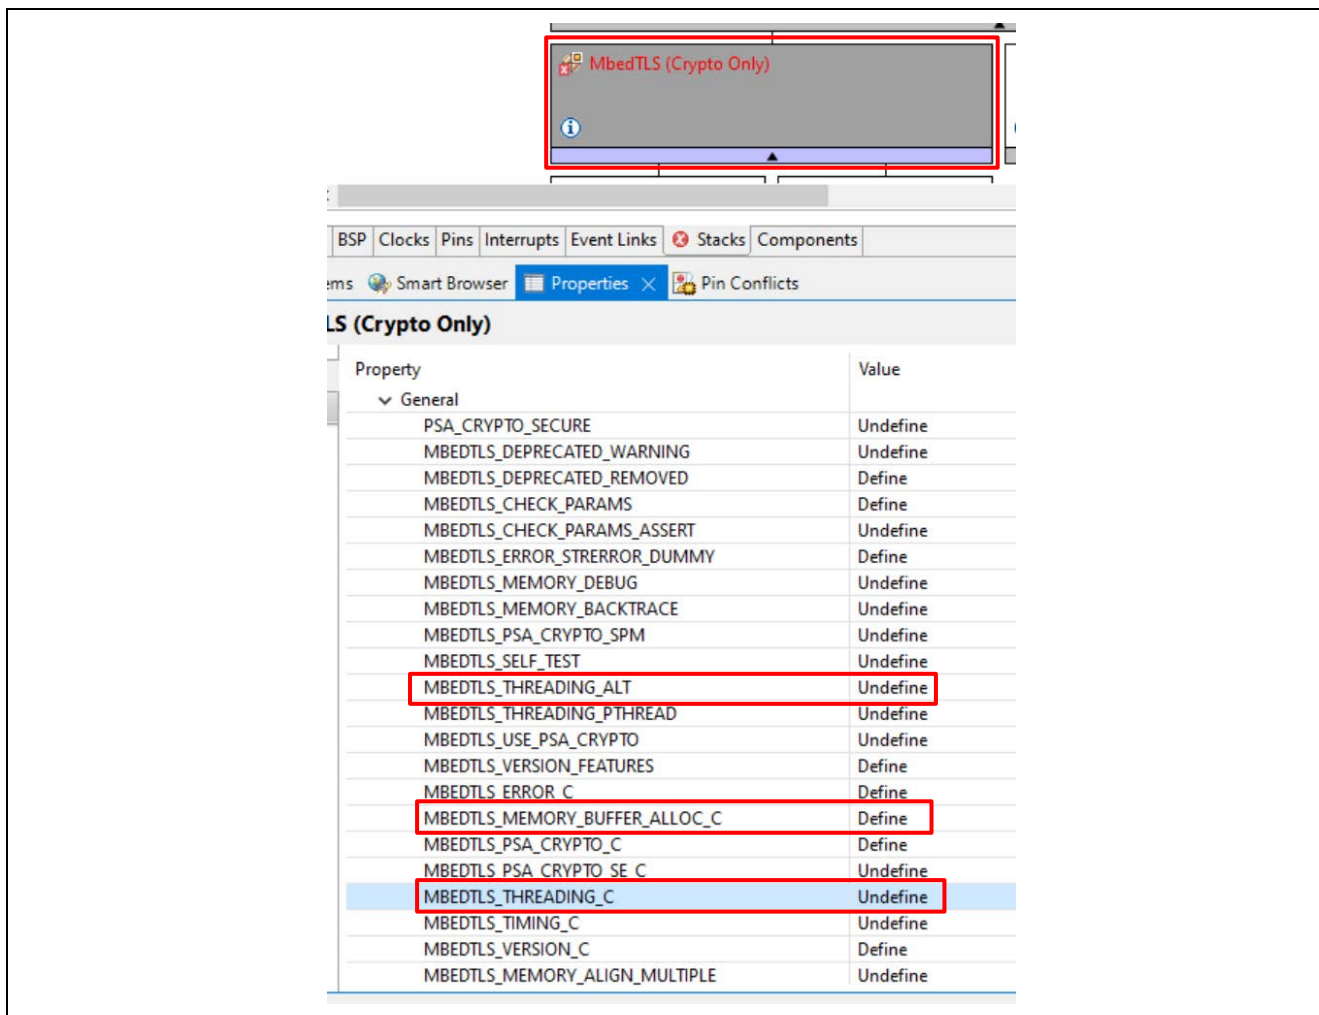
MbedTLS (Crypto Only)

BSP | Clocks | Pins | Interrupts | Event Links | Stacks | Components

ms Smart Browser | Properties | Pin Conflicts

LS (Crypto Only)

| Property | Value |
|---|---|
| General | |
| PSA_CRYPTO_SECURE | Undefine |
| MBEDTLS_DEPRECATED_WARNING | Undefine |
| MBEDTLS_DEPRECATED_REMOVED | Define |
| MBEDTLS_CHECK_PARAMS | Define |
| MBEDTLS_CHECK_PARAMS_ASSERT | Undefine |
| MBEDTLS_ERROR_STRERROR_DUMMY | Define |
| MBEDTLS_MEMORY_DEBUG | Undefine |
| MBEDTLS_MEMORY_BACKTRACE | Undefine |
| MBEDTLS_PSA_CRYPTO_SPM | Undefine |
| MBEDTLS_SELF_TEST | Undefine |
| MBEDTLS_THREADING_ALT | Undefine |
| MBEDTLS_THREADING_PTHREAD | Undefine |
| MBEDTLS_USE_PSA_CRYPTO | Undefine |
| MBEDTLS_VERSION_FEATURES | Define |
| MBEDTLS_ERROR_C | Define |
| MBEDTLS_MEMORY_BUFFER_ALLOC_C | Define |
| MBEDTLS_PSA_CRYPTO_C | Define |
| MBEDTLS_PSA_CRYPTO_SE_C | Undefine |
| MBEDTLS_THREADING_C | Undefine |
| MBEDTLS_TIMING_C | Undefine |
| MBEDTLS_VERSION_C | Define |
| MBEDTLS_MEMORY_ALIGN_MULTIPLE | Undefine |